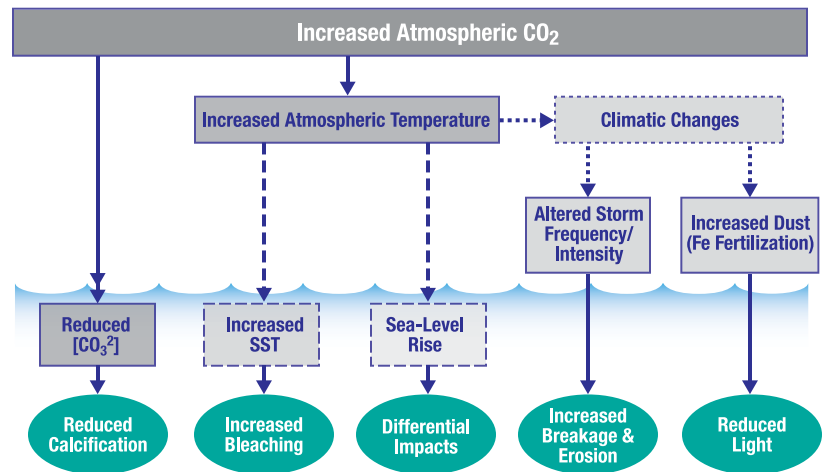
Increased Atmospheric $CO_2$

Increased Atmospheric Temperature

Climatic Changes

Altered Storm Frequency/ Intensity

Increased Dust (Fe Fertilization)

Reduced $[CO_3^{2}]$

Increased SST

Sea-Level Rise

Reduced Calcification

Increased Bleaching

Differential Impacts

Increased Breakage & Erosion

Reduced Light